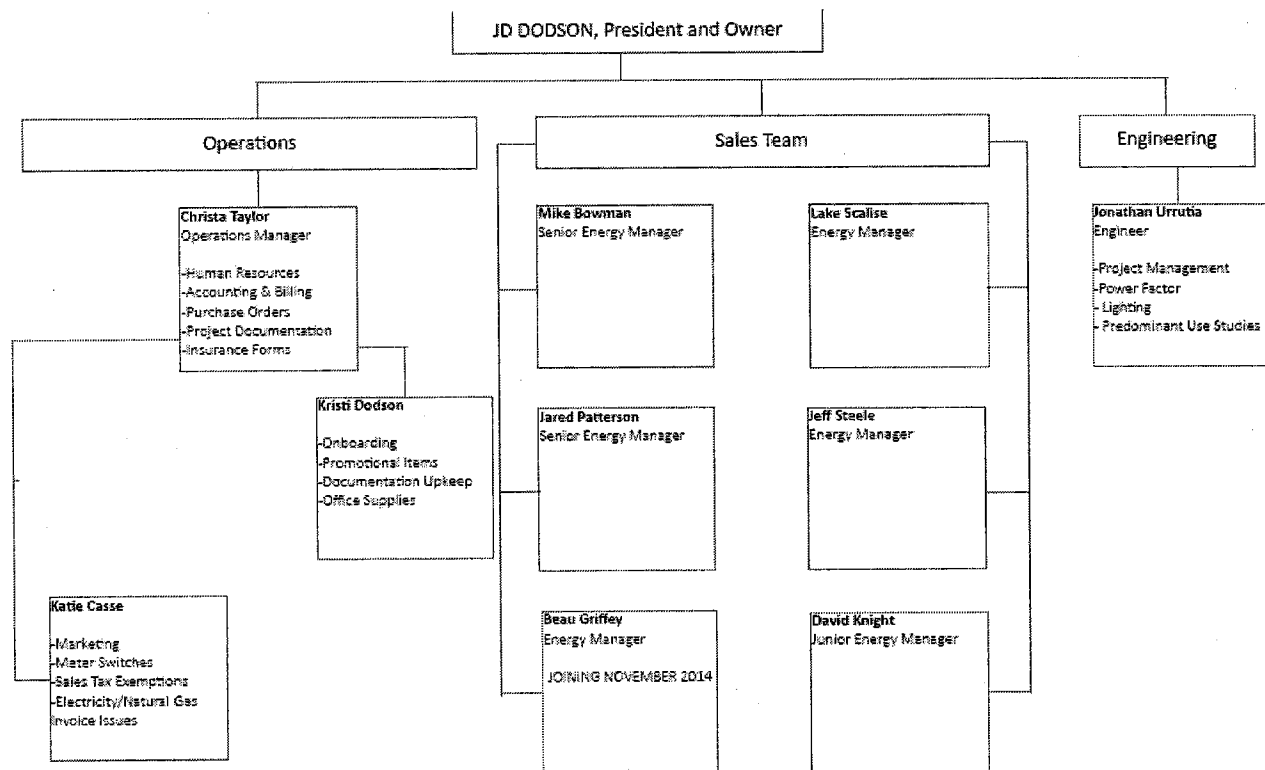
JD DODSON, President and Owner

Operations

Christa Taylor
Operations Manager

-Human Resources
-Accounting & Billing
-Purchase Orders
-Project Documentation
-Insurance Forms

Kristi Dodson

-Onboarding
-Promotional Items
-Documentation Upkeep
-Office Supplies

Katie Casse

-Marketing
-Meter Switches
-Sales Tax Exemptions
-Electricity/Natural Gas
Invoice Issues

Sales Team

Mike Bowman
Senior Energy Manager

Lake Scalise
Energy Manager

Jared Patterson
Senior Energy Manager

Jeff Steele
Energy Manager

Beau Griffey
Energy Manager

JOINING NOVEMBER 2014

David Knight
Junior Energy Manager

Engineering

Jonathan Urrutia
Engineer

-Project Management
-Power Factor
- Lighting
- Predominant Use Studies